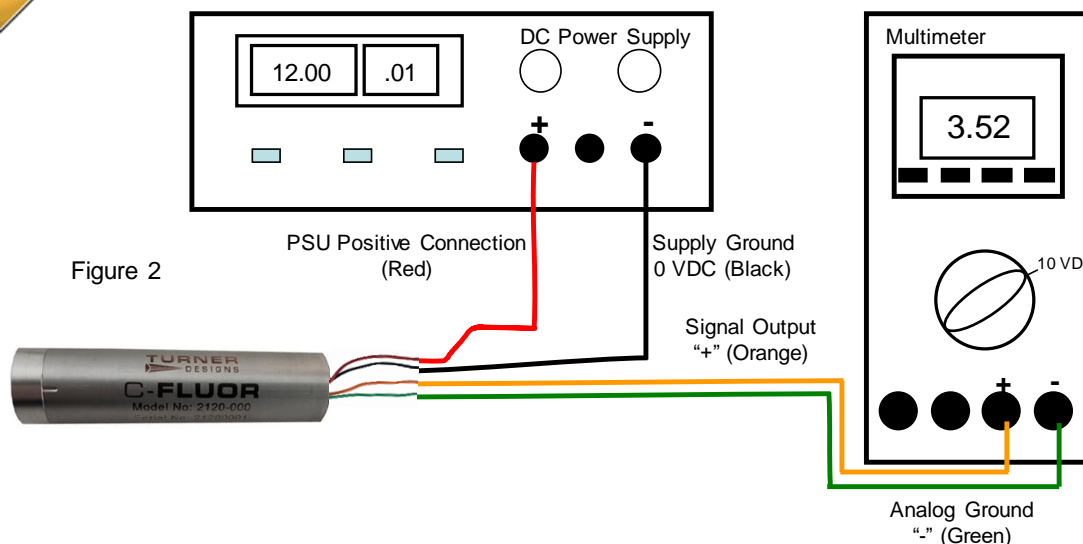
12.00 .01

DC Power Supply

+ -

Multimeter

3.52

10 VD

+ -

PSU Positive Connection (Red)

Supply Ground 0 VDC (Black)

Figure 2

Signal Output "+" (Orange)

TURNER DESIGNS

C-FLUOR

Model No: 2120-000

Serial No: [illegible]

Analog Ground "-" (Green)